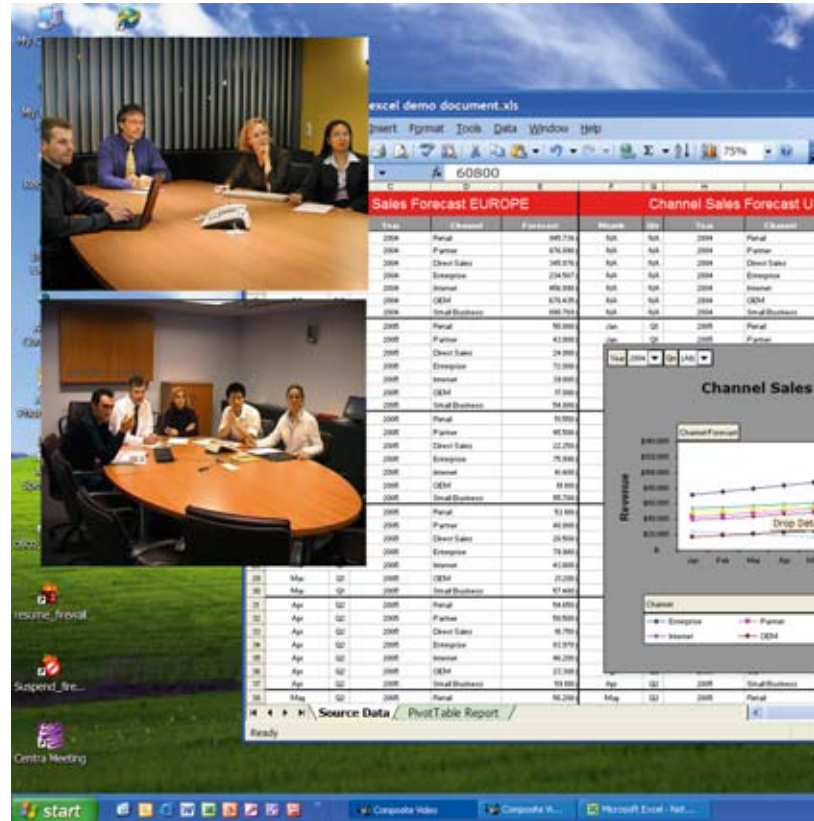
excel demo document.xls

Insert Format Tools Data Window Help

75%

60800

Sales Forecast EUROPE

Channel Sales Forecast U

Year Channel Forecast Month Qtr Year Channel

Channel Sales

Revenue

Drop Dat

Channel

Enterprise Partner Internet OEM

Source Data PivotTable Report

Ready

resume_firewall

Suspend_fire...

Centra Meeting

start

Composite Video

Composite V...

Microsoft Excel - Net...